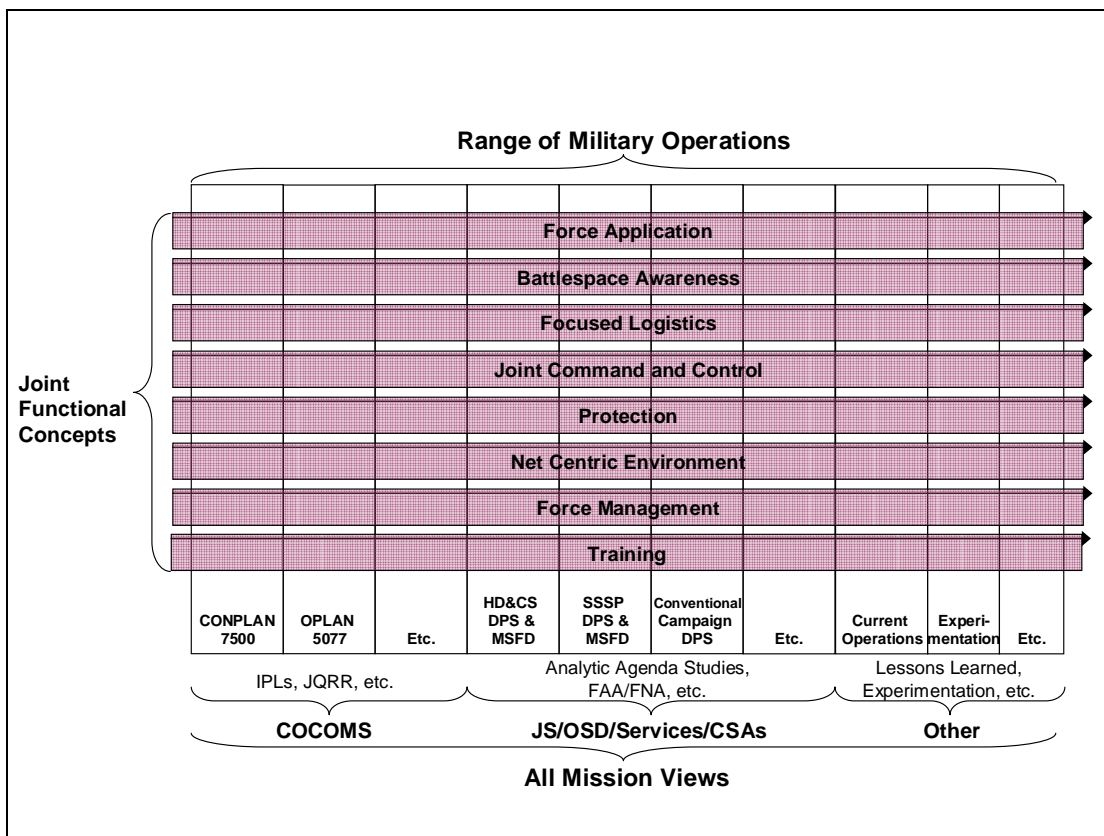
Range of Military Operations

Joint Functional Concepts

Force Application
Battlespace Awareness
Focused Logistics
Joint Command and Control
Protection
Net Centric Environment
Force Management
Training

| CONPLAN 7500 | OPLAN 5077 | Etc. | HD&CS DPS & MSFD | SSSP DPS & MSFD | Conventional Campaign DPS | Etc. | Current Operations | Experimentation | Etc. |
|---|---|---|---|---|---|---|---|---|---|

IPLs, JQRR, etc.

Analytic Agenda Studies, FAA/FNA, etc.

Lessons Learned, Experimentation, etc.

COCOMS

JS/OSD/Services/CSAs

Other

All Mission Views